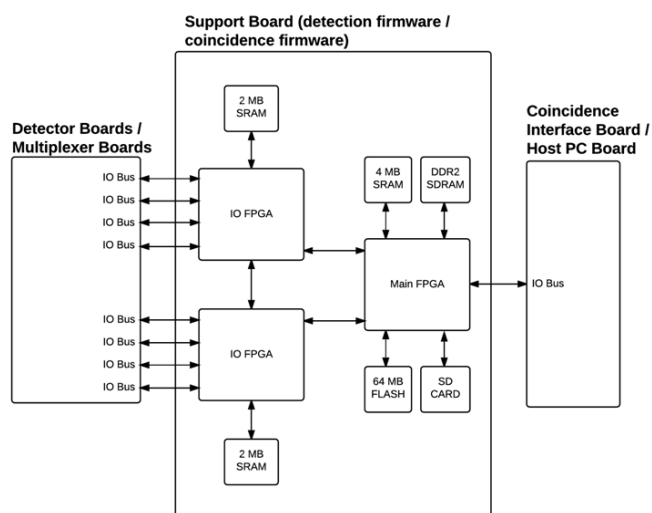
Support Board (detection firmware / coincidence firmware)

Detector Boards / Multiplexer Boards

IO Bus
IO Bus
IO Bus
IO Bus

IO Bus
IO Bus
IO Bus
IO Bus

2 MB SRAM

IO FPGA

IO FPGA

2 MB SRAM

4 MB SRAM

DDR2 SDRAM

Main FPGA

64 MB FLASH

SD CARD

Coincidence Interface Board / Host PC Board

IO Bus